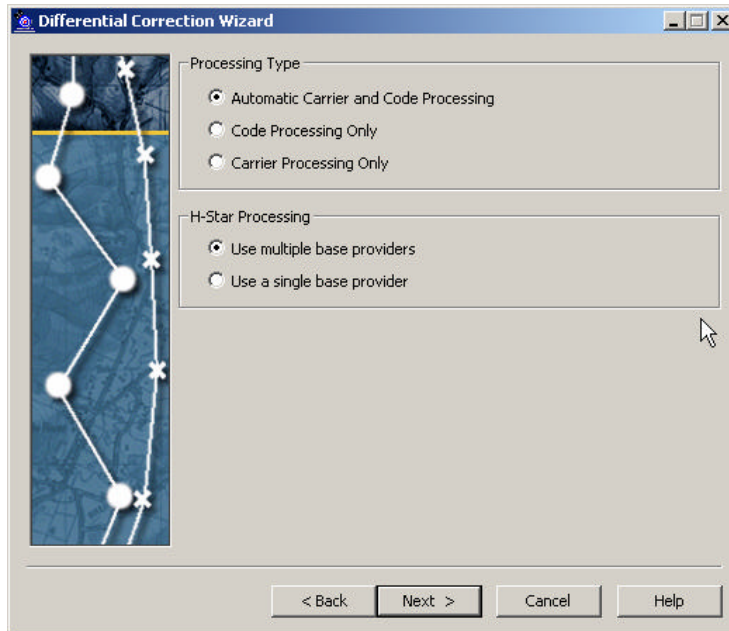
Differential Correction Wizard

Processing Type

Automatic Carrier and Code Processing

Code Processing Only

Carrier Processing Only

H-Star Processing

Use multiple base providers

Use a single base provider

< Back

Next >

Cancel

Help